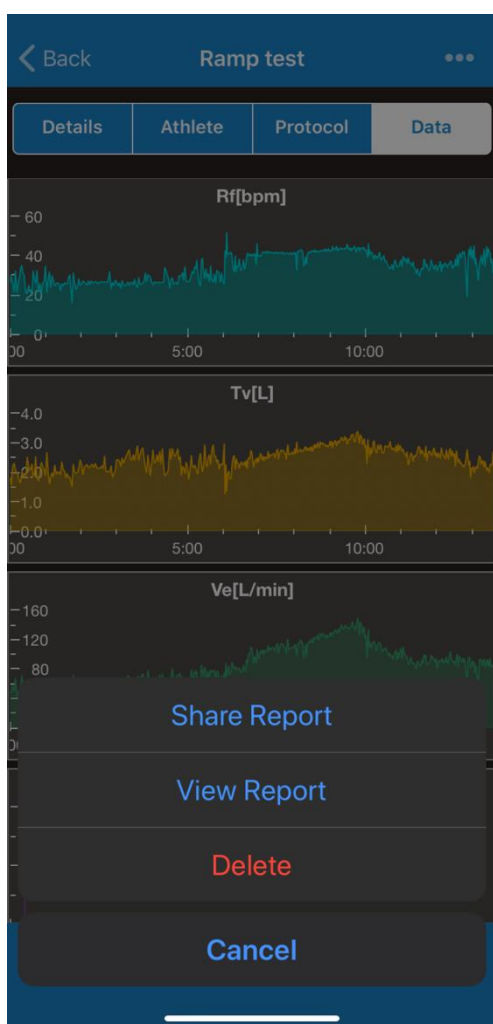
< Back

Ramp test

•••

Details

Athlete

Protocol

Data

Rf[bpm]

60

40

20

0

00

5:00

10:00

Tv[L]

4.0

3.0

2.0

1.0

0.0

00

5:00

10:00

Ve[L/min]

160

120

80

Share Report

View Report

Delete

Cancel